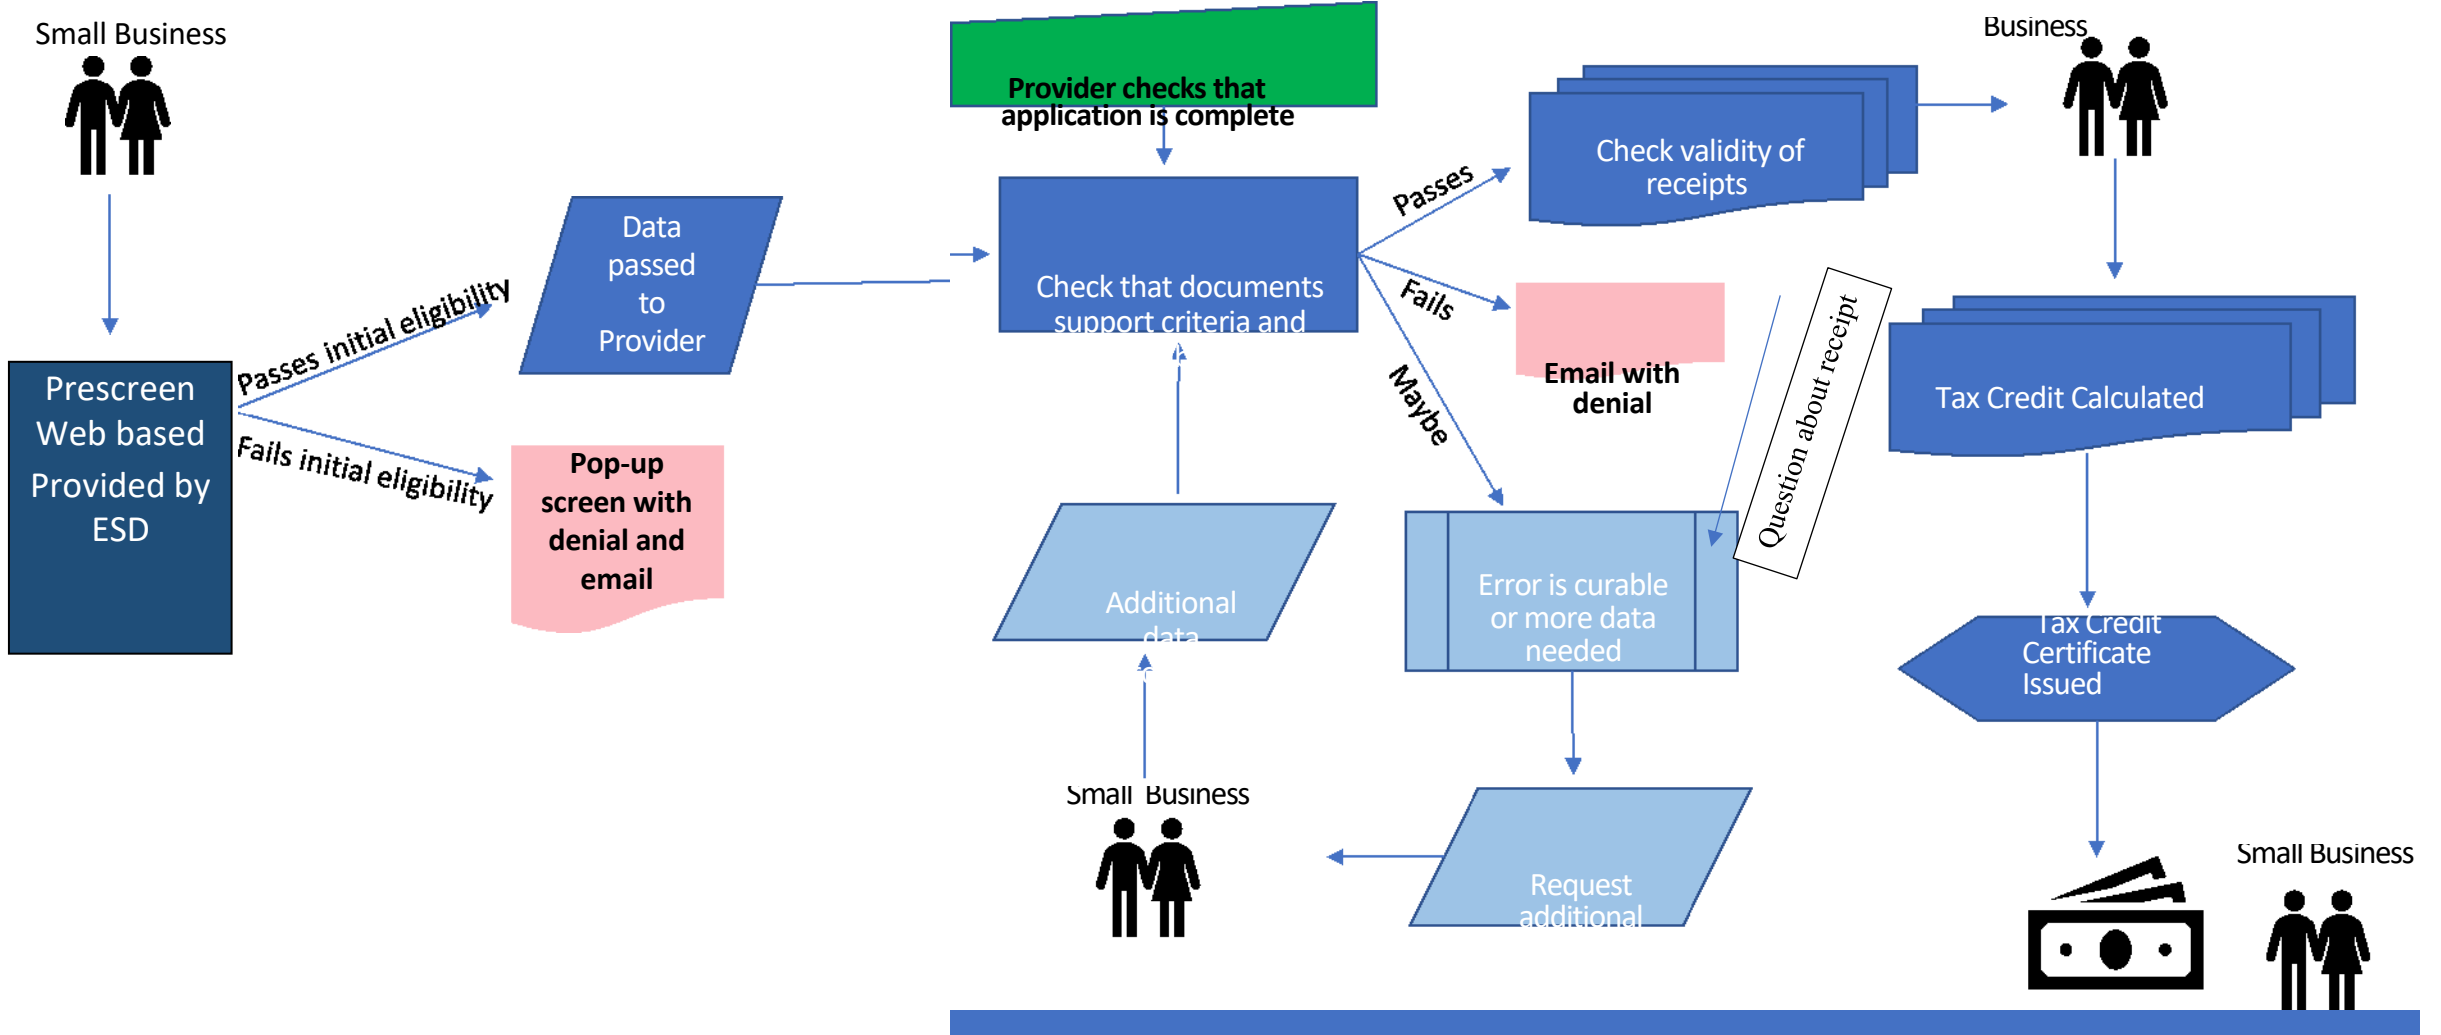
Small Business

Prescreen Web based Provided by ESD

Passes initial eligibility

Fails initial eligibility

Data passed to Provider

Pop-up screen with denial and email

Provider checks that application is complete

Check that documents support criteria and

Additional data

Small Business

Passes

Fails

Maybe

Check validity of receipts

Email with denial

Question about receipt

Error is curable or more data needed

Request additional

Business

Tax Credit Calculated

Tax Credit Certificate Issued

Small Business